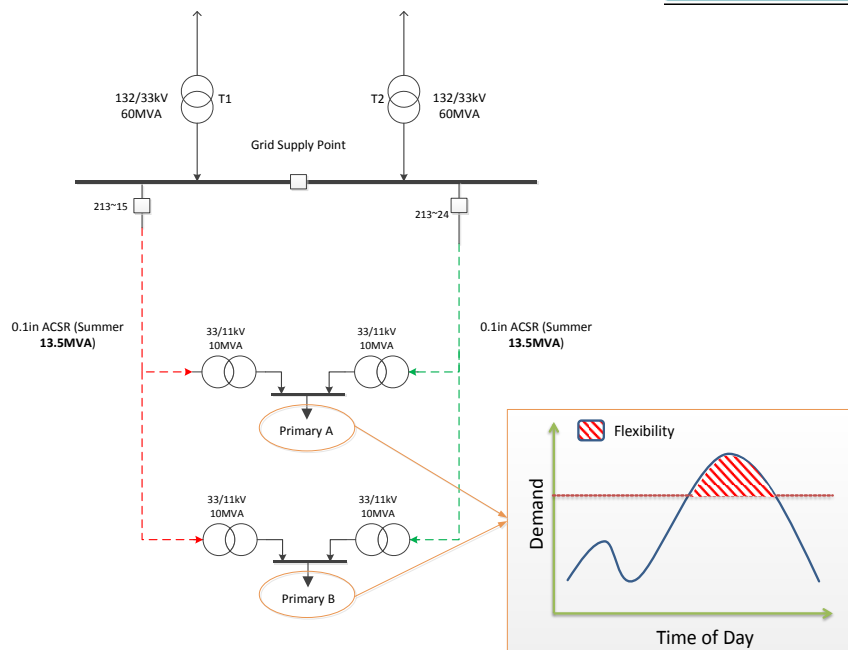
132/33kV
60MVA

T1

T2

132/33kV
60MVA

Grid Supply Point

213~15

213~24

0.1in ACSR (Summer **13.5MVA**)

0.1in ACSR (Summer **13.5MVA**)

33/11kV
10MVA

33/11kV
10MVA

Primary A

33/11kV
10MVA

33/11kV
10MVA

Primary B

Flexibility

Demand

Time of Day